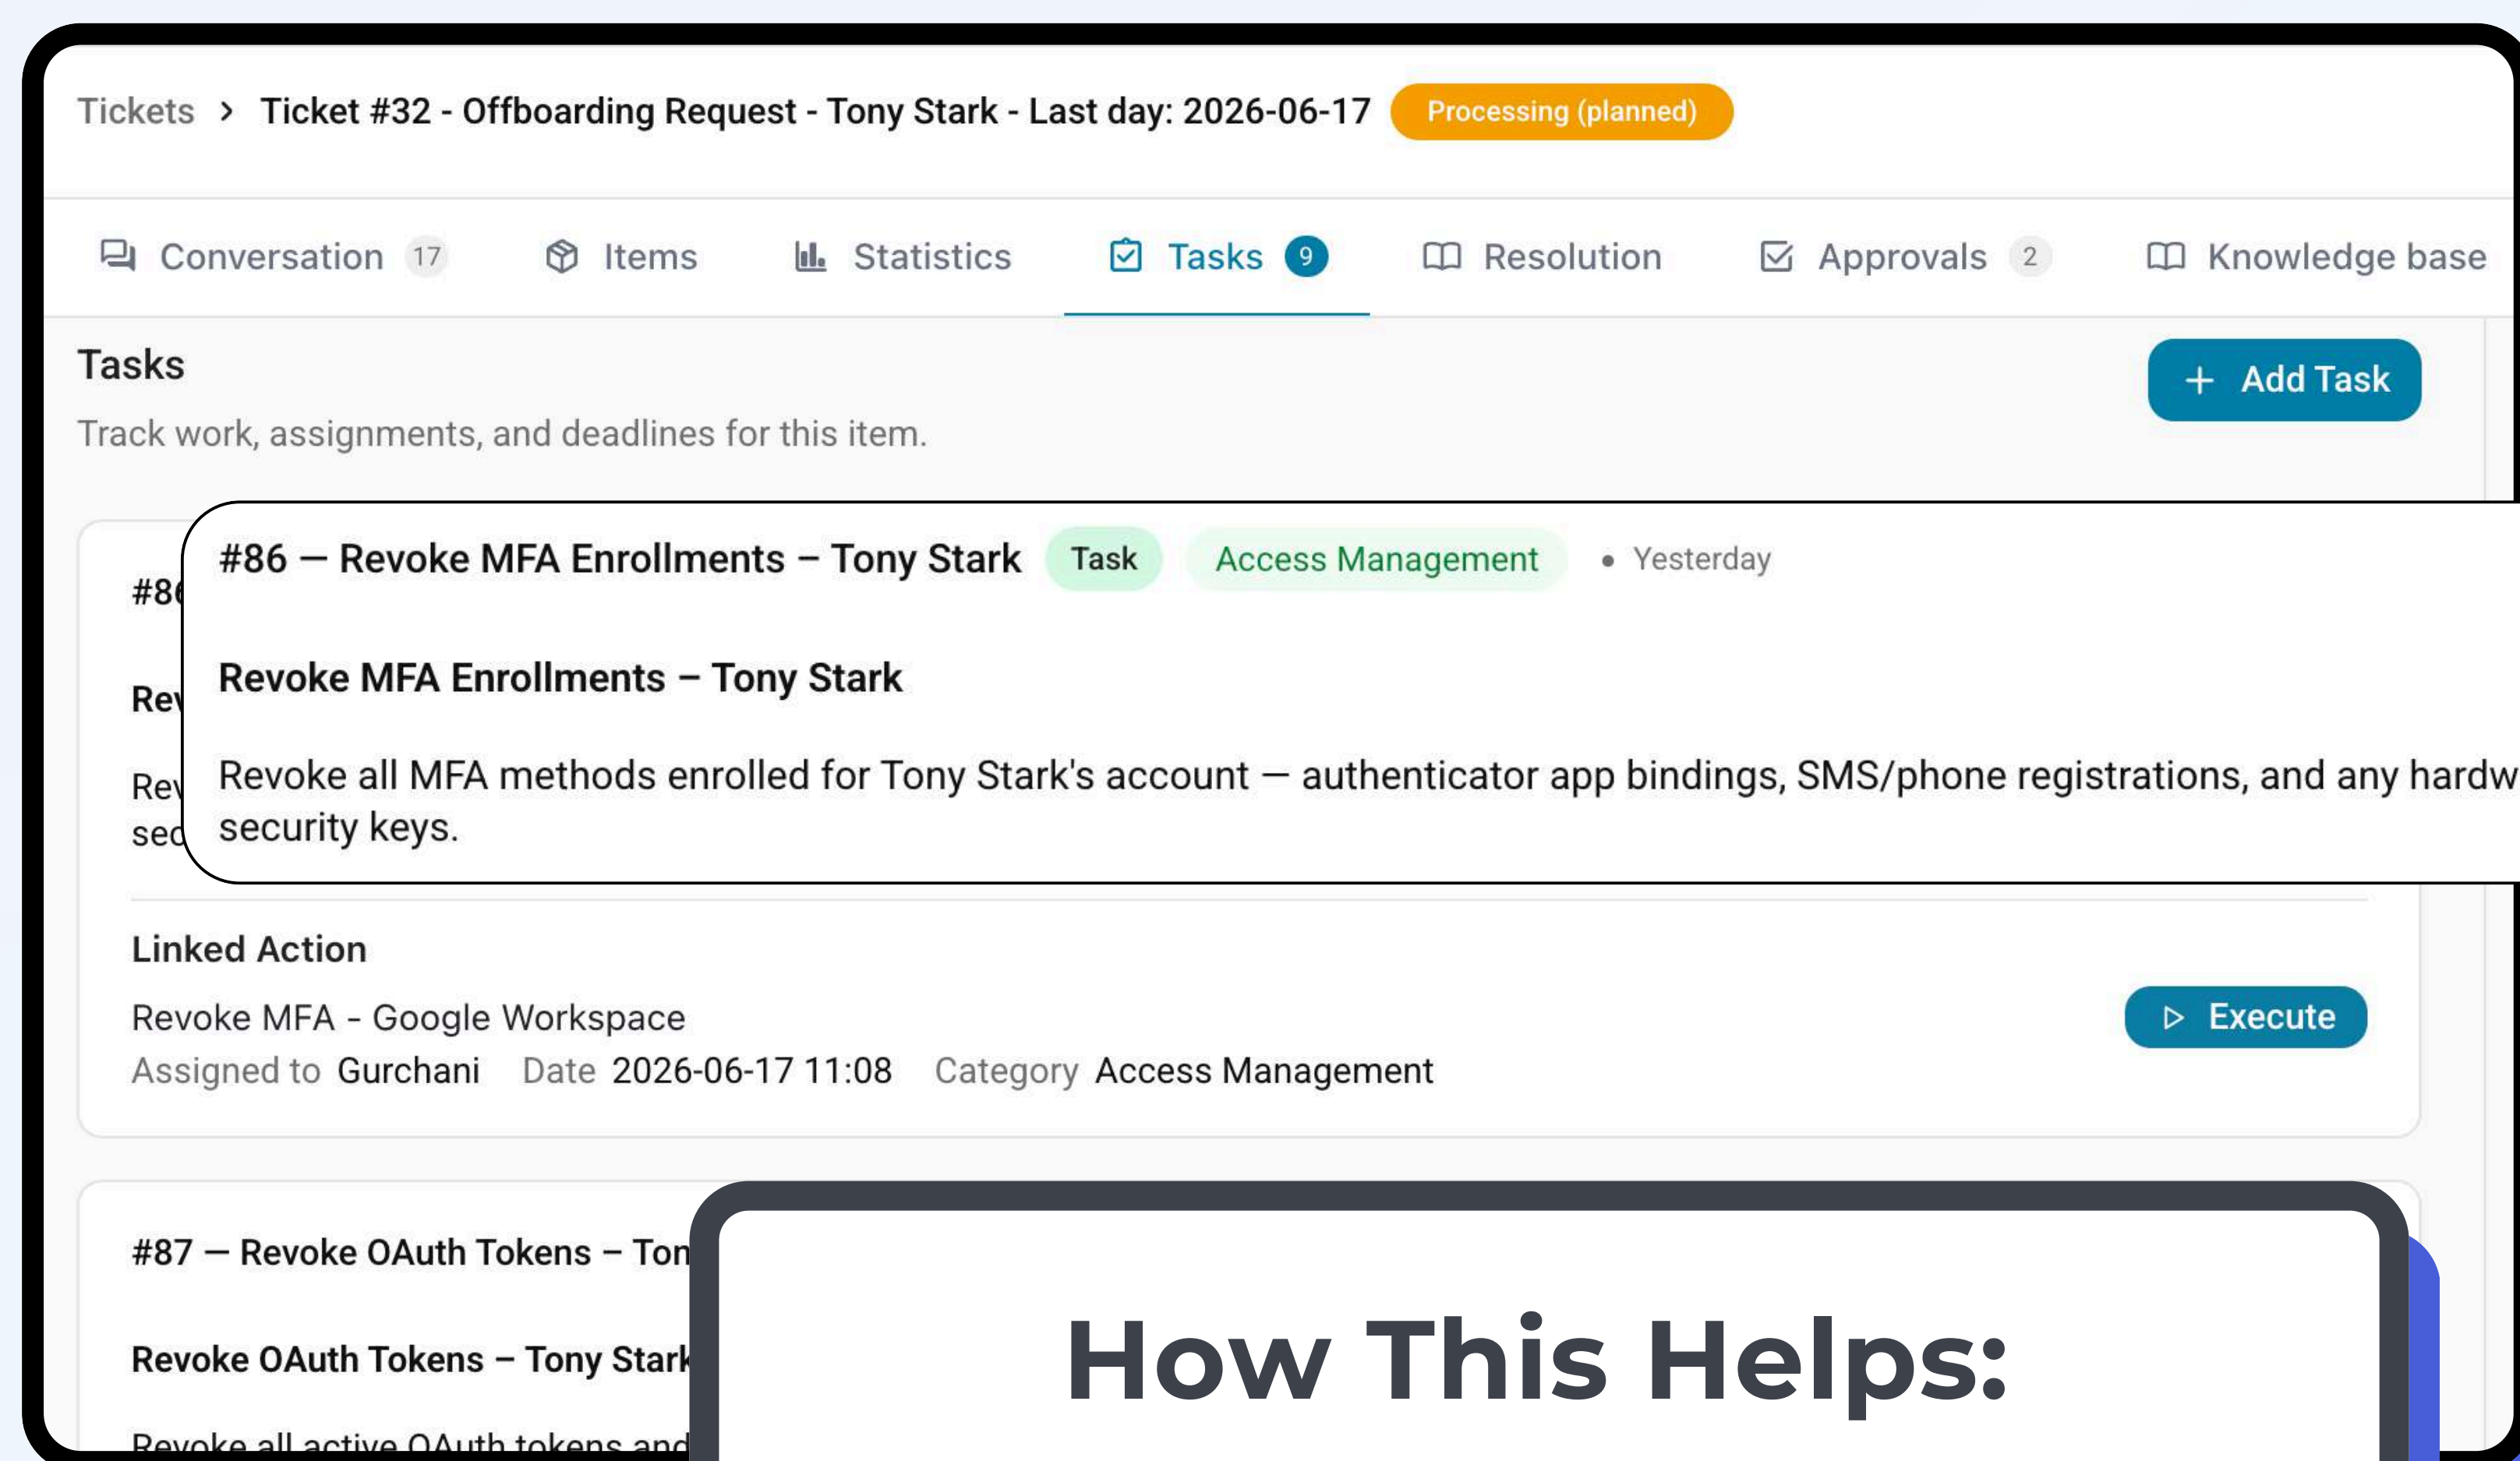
Tickets > Ticket #32 - Offboarding Request - Tony Stark - Last day: 2026-06-17 Processing (planned)

Conversation 17 Items Statistics Tasks 9 Resolution Approvals 2 Knowledge base

Tasks

Track work, assignments, and deadlines for this item.

+ Add Task

#8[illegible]

Re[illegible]

Re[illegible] se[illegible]

#86 — Revoke MFA Enrollments – Tony Stark Task Access Management • Yesterday

Revoke MFA Enrollments – Tony Stark

Revoke all MFA methods enrolled for Tony Stark's account — authenticator app bindings, SMS/phone registrations, and any hardw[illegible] security keys.

Linked Action

Revoke MFA - Google Workspace

Assigned to Gurchani Date 2026-06-17 11:08 Category Access Management

Execute

#87 — Revoke OAuth Tokens – Ton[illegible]

Revoke OAuth Tokens – Tony Stark

Revoke all active OAuth tokens and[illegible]

How This Helps: